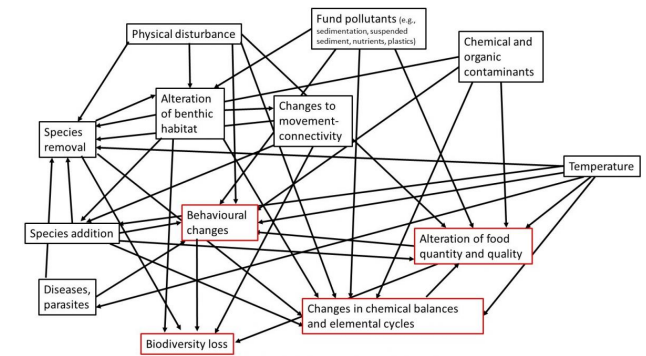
Physical disturbance

Fund pollutants (e.g., sedimentation, suspended sediment, nutrients, plastics)

Chemical and organic contaminants

Alteration of benthic habitat

Changes to movement-connectivity

Species removal

Temperature

Behavioural changes

Species addition

Alteration of food quantity and quality

Diseases, parasites

Changes in chemical balances and elemental cycles

Biodiversity loss